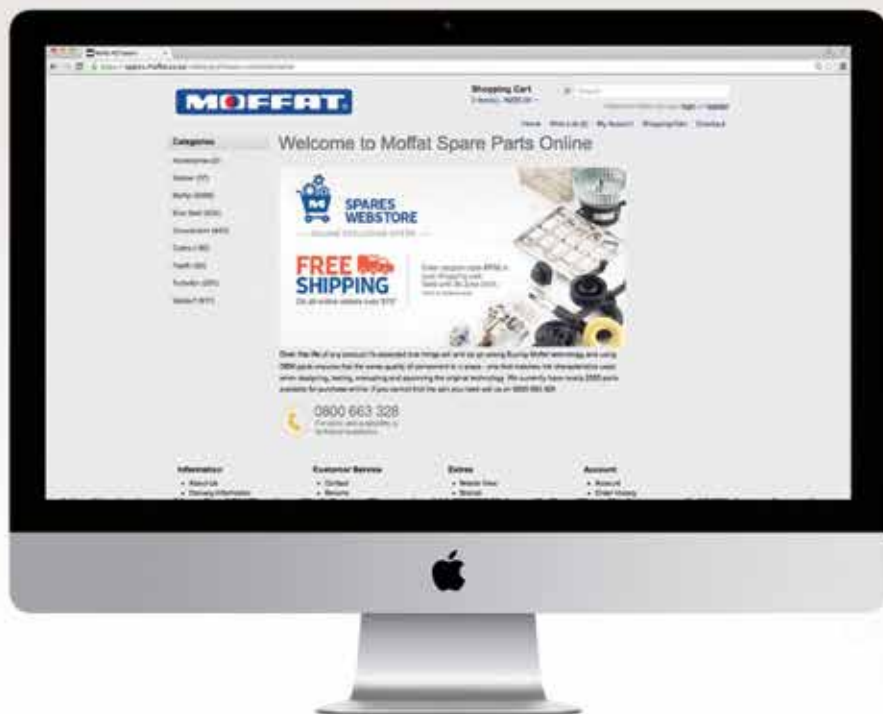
MOFFAT

Shopping Cart

Home | Wish List | My Account | Shopping Cart | Checkout

Categories

Welcome to Moffat Spare Parts Online

SPARES WEBSTORE

FREE SHIPPING

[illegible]

0800 663 328

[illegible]

Information

Customer Service

Extras

Account